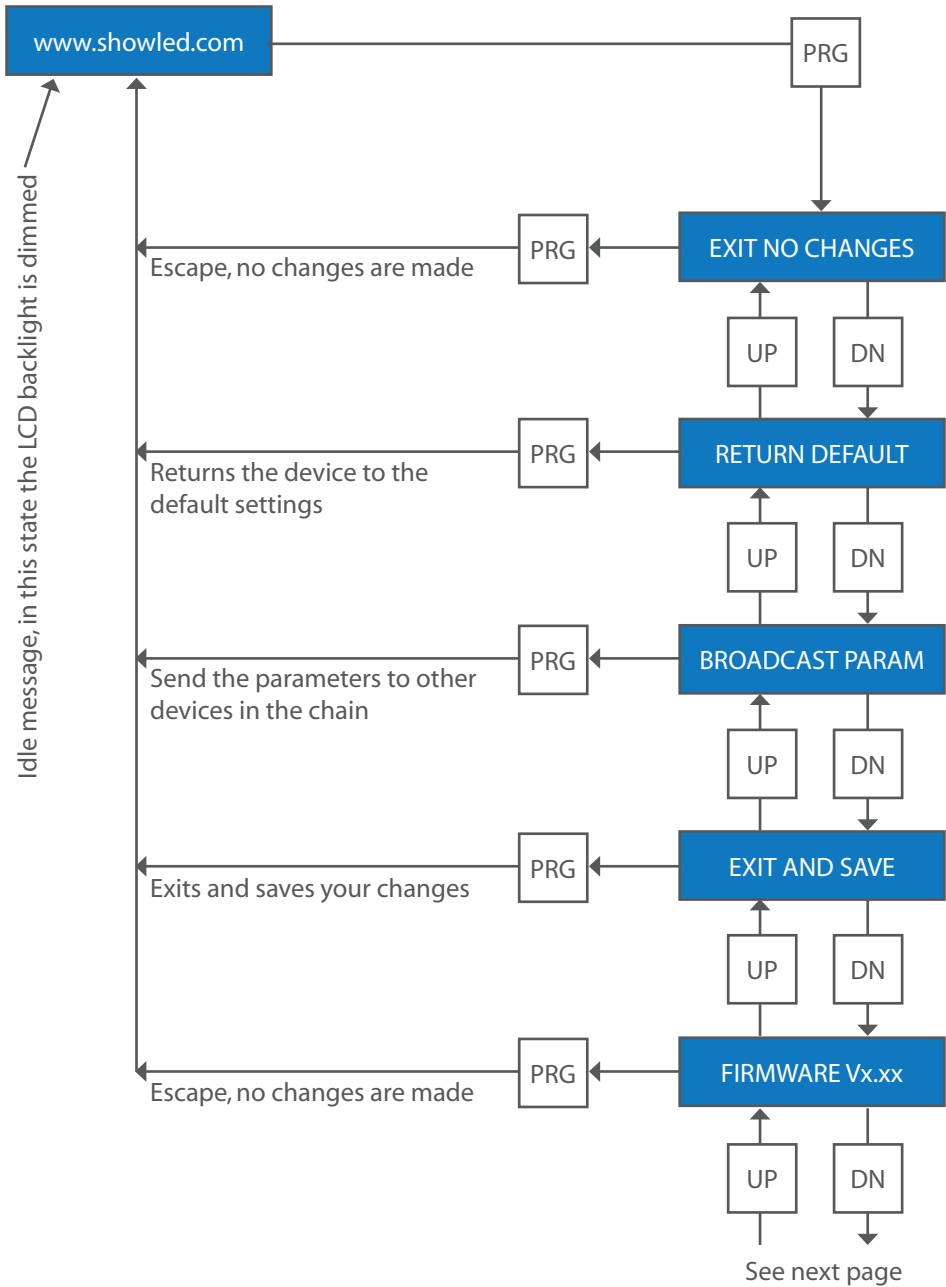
www.showled.com

PRG

Idle message, in this state the LCD backlight is dimmed

Escape, no changes are made

PRG

EXIT NO CHANGES

UP

DN

Returns the device to the default settings

PRG

RETURN DEFAULT

UP

DN

Send the parameters to other devices in the chain

PRG

BROADCAST PARAM

UP

DN

Exits and saves your changes

PRG

EXIT AND SAVE

UP

DN

Escape, no changes are made

PRG

FIRMWARE Vx.xx

UP

DN

See next page